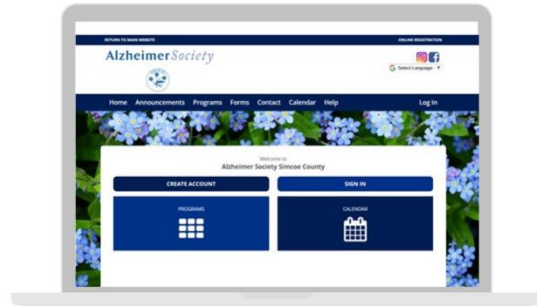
RETURN TO MAIN WEBSITE

ONLINE REGISTRATION

Alzheimer Society

Select Language

Home Announcements Programs Forms Contact Calendar Help

Log In

Welcome to
Alzheimer Society Simcoe County

CREATE ACCOUNT

SIGN IN

PROGRAMS

CALENDAR